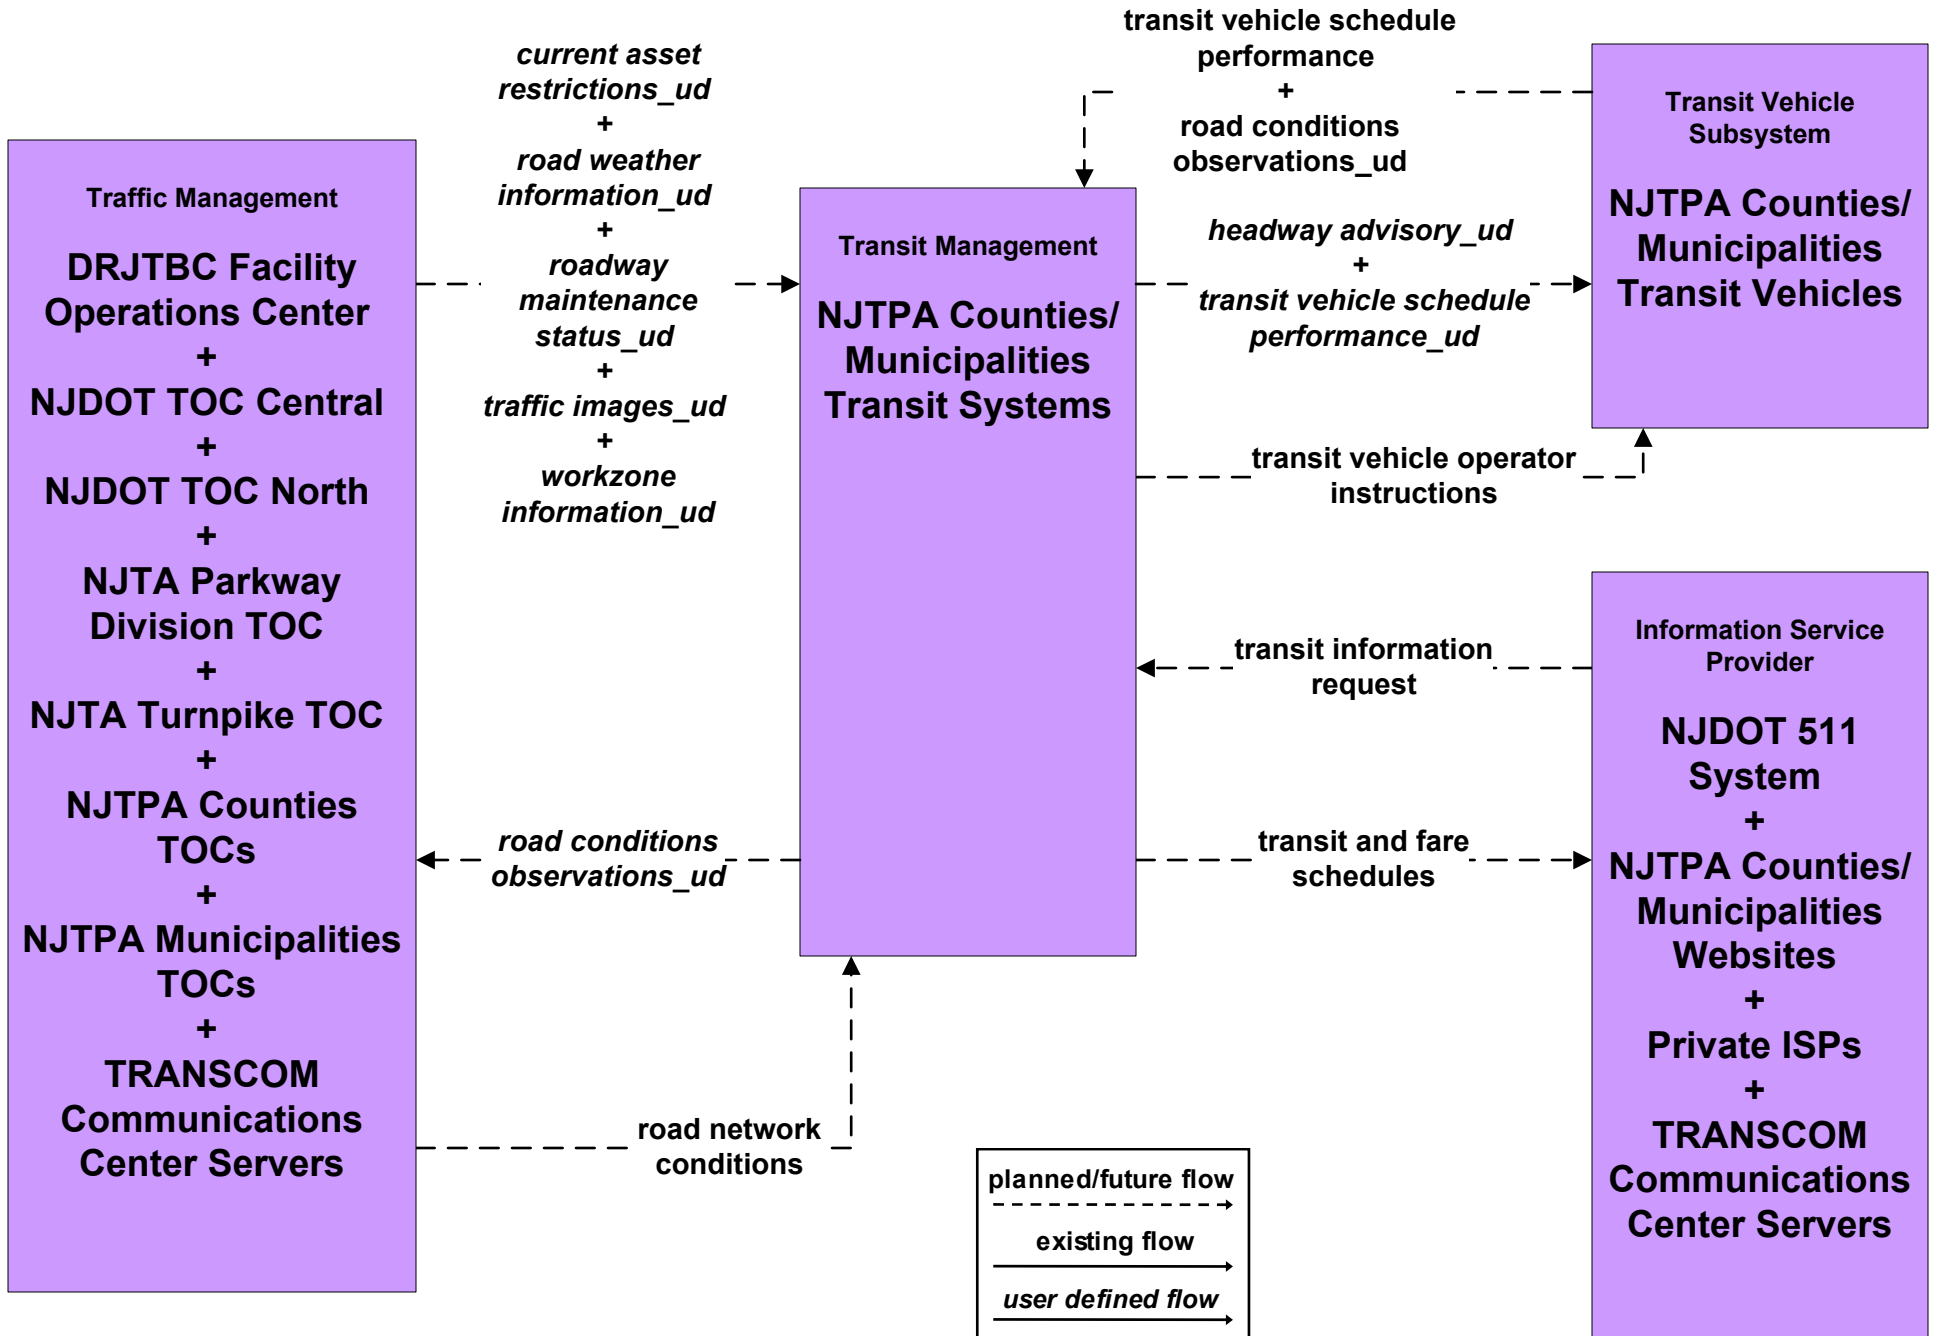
Traffic Management

DRJTBC Facility Operations Center
+
NJDOT TOC Central
+
NJDOT TOC North
+
NJTA Parkway Division TOC
+
NJTA Turnpike TOC
+
NJTPA Counties TOCs
+
NJTPA Municipalities TOCs
+
TRANSCOM Communications Center Servers

current asset restrictions_ud
+
road weather information_ud
+
roadway maintenance status_ud
+
traffic images_ud
+
workzone information_ud

road conditions observations_ud

road network conditions

Transit Management

NJTPA Counties/ Municipalities Transit Systems

transit vehicle schedule performance
+
road conditions observations_ud

headway advisory_ud
+
transit vehicle schedule performance_ud

transit vehicle operator instructions

transit information request

transit and fare schedules

Transit Vehicle Subsystem

NJTPA Counties/ Municipalities Transit Vehicles

Information Service Provider

NJDOT 511 System
+
NJTPA Counties/ Municipalities Websites
+
Private ISPs
+
TRANSCOM Communications Center Servers

planned/future flow
existing flow
user defined flow